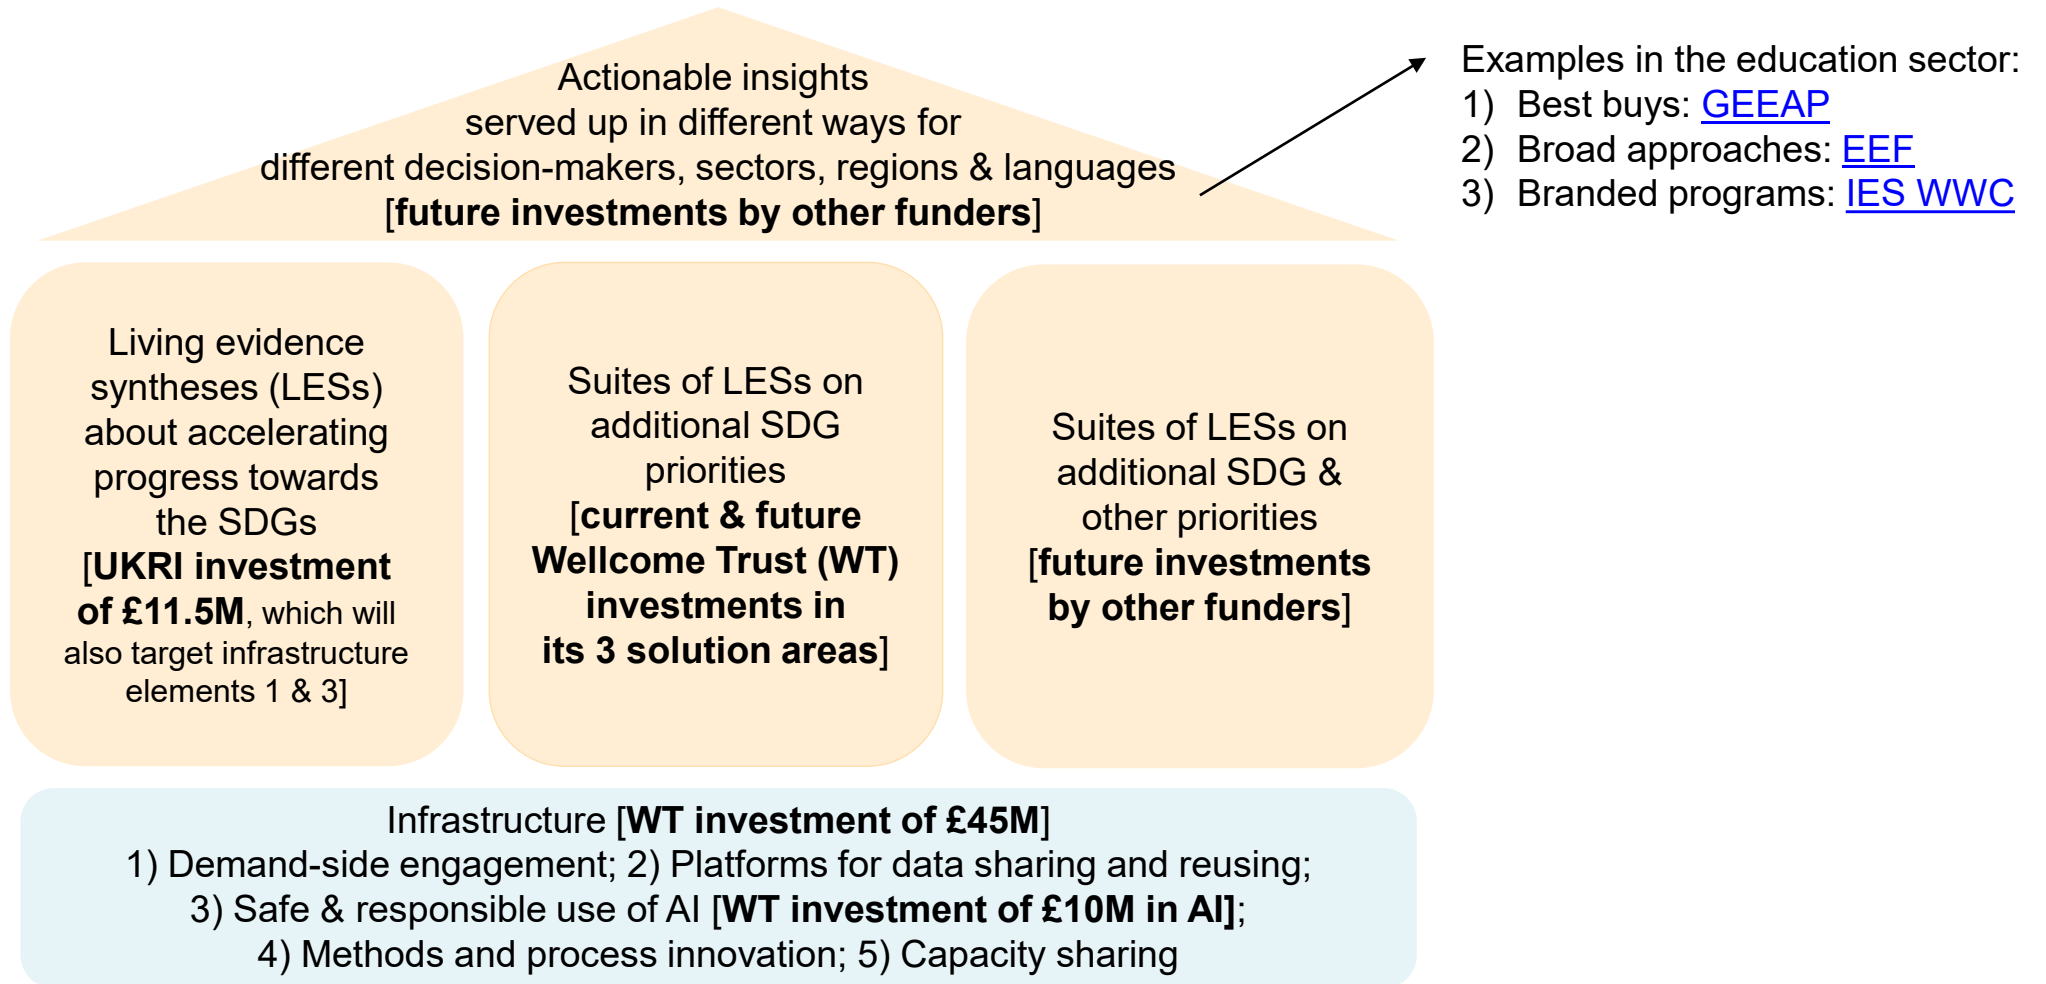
Actionable insights
served up in different ways for
different decision-makers, sectors, regions & languages
[**future investments by other funders**]

Examples in the education sector:
1) Best buys: GEEAP
2) Broad approaches: EEF
3) Branded programs: IES WWC

Living evidence syntheses (LESs) about accelerating progress towards the SDGs
[**UKRI investment of £11.5M**, which will also target infrastructure elements 1 & 3]

Suites of LESs on additional SDG priorities
[**current & future Wellcome Trust (WT) investments in its 3 solution areas**]

Suites of LESs on additional SDG & other priorities
[**future investments by other funders**]

Infrastructure [**WT investment of £45M**]
1) Demand-side engagement; 2) Platforms for data sharing and reusing;
3) Safe & responsible use of AI [**WT investment of £10M in AI]**;
4) Methods and process innovation; 5) Capacity sharing